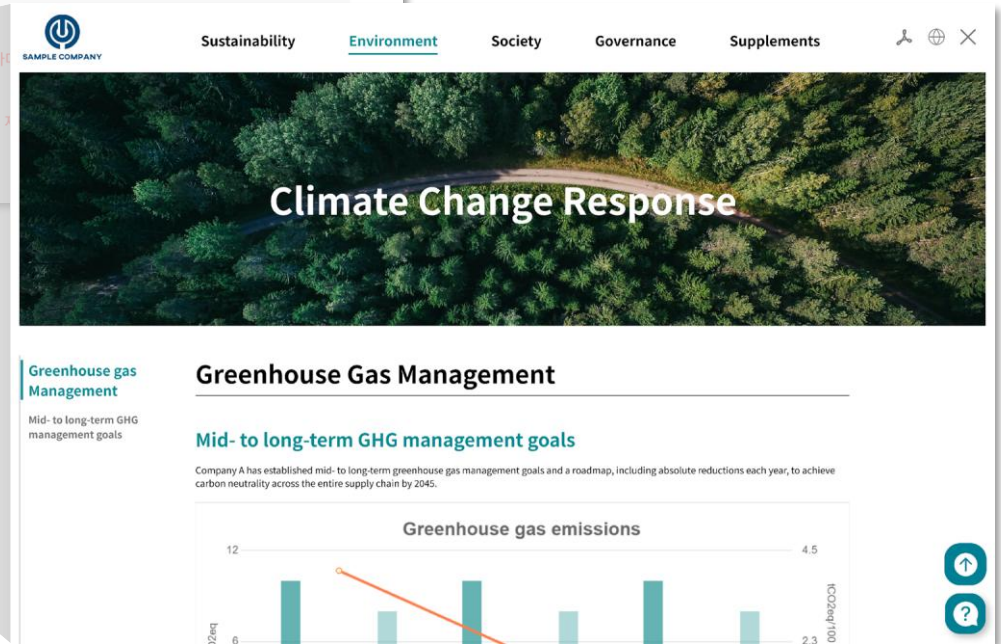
SAMPLE COMPANY

Sustainability Environment Society Governance Supplements

Climate Change Response

Greenhouse gas Management

Mid- to long-term GHG management goals

Greenhouse Gas Management

Mid- to long-term GHG management goals

Company A has established mid- to long-term greenhouse gas management goals and a roadmap, including absolute reductions each year, to achieve carbon neutrality across the entire supply chain by 2045.

Greenhouse gas emissions

12

6

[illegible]2eq

4.5

2.3

tCO2eq/100